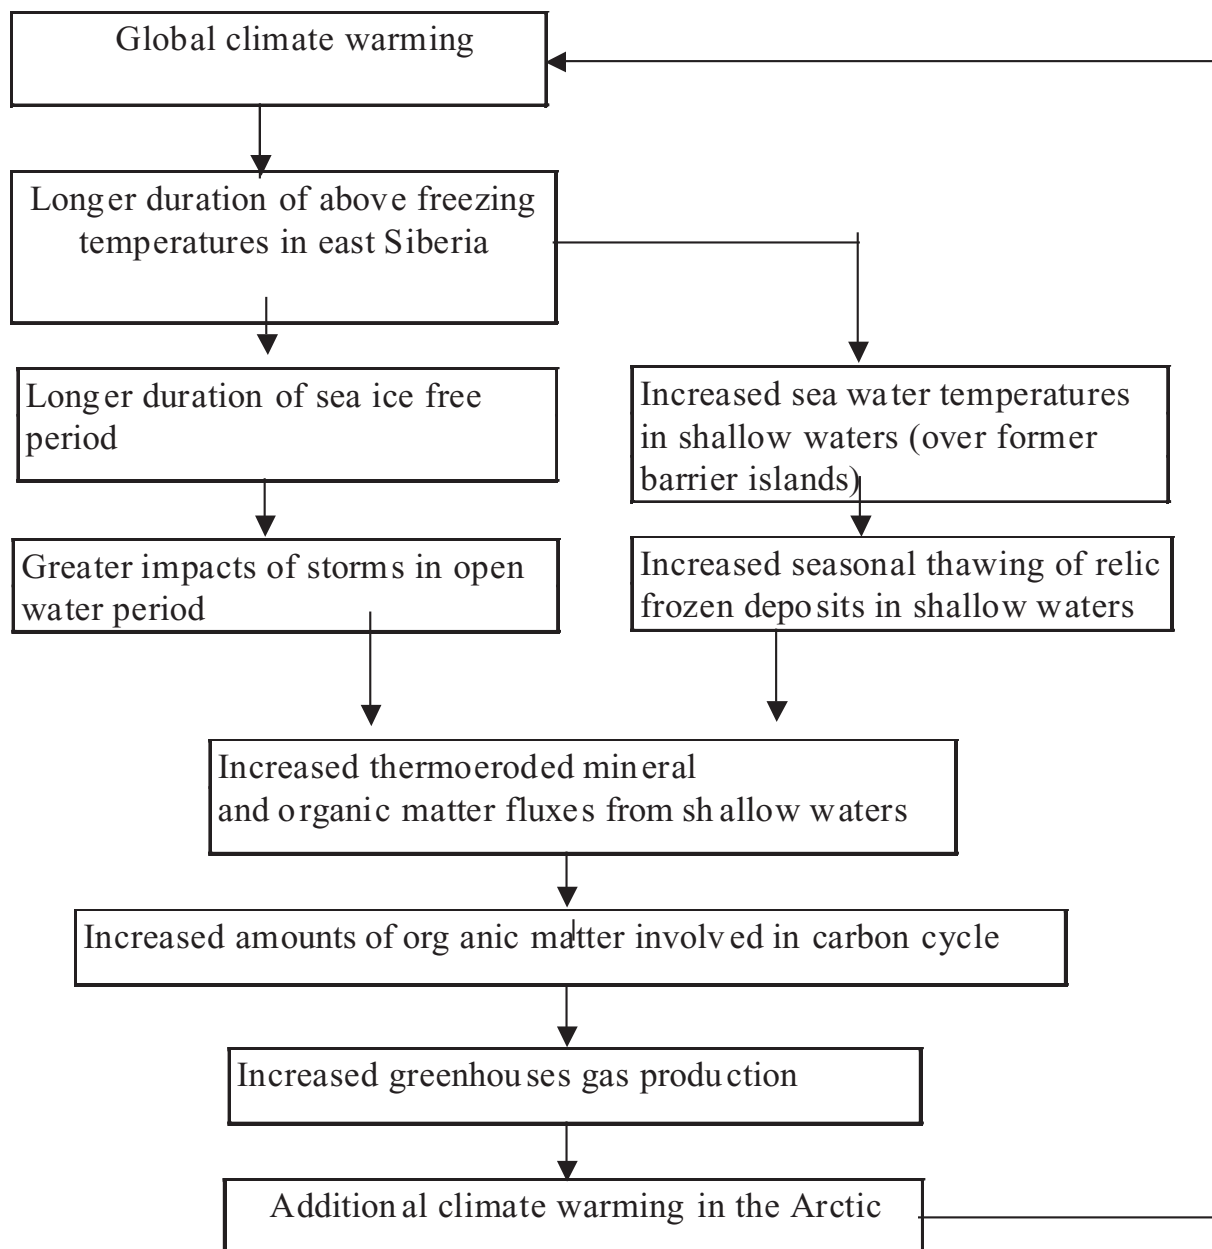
Global climate warming

Longer duration of above freezing temperatures in east Siberia

Longer duration of sea ice free period

Increased sea water temperatures in shallow waters (over former barrier islands)

Greater impacts of storms in open water period

Increased seasonal thawing of relic frozen deposits in shallow waters

Increased thermoeroded mineral and organic matter fluxes from shallow waters

Increased amounts of organic matter involved in carbon cycle

Increased greenhouses gas production

Additional climate warming in the Arctic